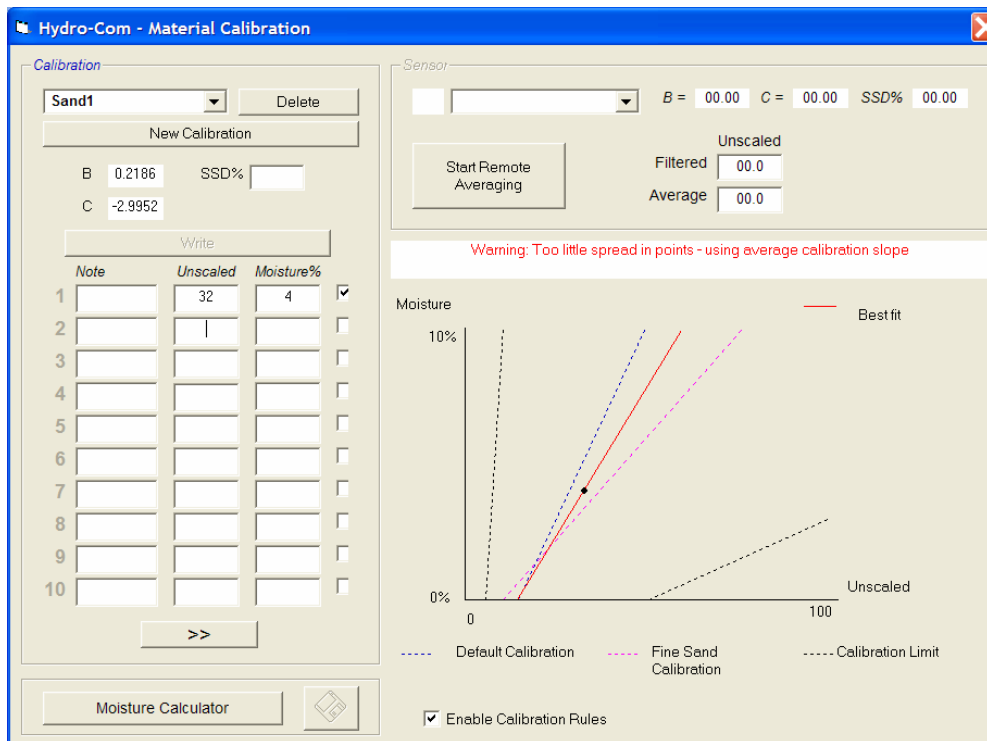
Hydro-Com - Material Calibration

Calibration

Sand1

Delete

New Calibration

B 0.2186

SSD%

C -2.9952

Write

| | Note | Unscaled | Moisture% |
|---|---|---|---|
| 1 | | 32 | 4 |
| 2 | | | |
| 3 | | | |
| 4 | | | |
| 5 | | | |
| 6 | | | |
| 7 | | | |
| 8 | | | |
| 9 | | | |
| 10 | | | |

>>

Moisture Calculator

Sensor

B = 00.00 C = 00.00 SSD% 00.00

Start Remote Averaging

Unscaled

Filtered 00.0

Average 00.0

Warning: Too little spread in points - using average calibration slope

Moisture

Best fit

10%

0%

0

100

Unscaled

Default Calibration

Fine Sand Calibration

Calibration Limit

Enable Calibration Rules